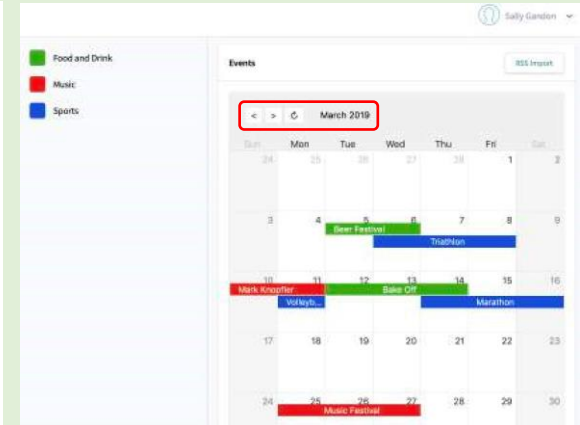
Sally Gandon

Food and Drink
Music
Sports

Events

RSS Import

< > ↻ March 2019

| Sun | Mon | Tue | Wed | Thu | Fri | Sat |
|---|---|---|---|---|---|---|
| 24 | 25 | 26 | 27 | 28 | 1 | 2 |
| 3 | 4 | 5 | 6 | 7 | 8 | 9 |
| 10 | 11 | 12 | 13 | 14 | 15 | 16 |
| 17 | 18 | 19 | 20 | 21 | 22 | 23 |
| 24 | 25 | 26 | 27 | 28 | 29 | 30 |

Beer Festival
Triathlon
Mark Knopfler...
Bake Off
Volleyb...
Marathon
Music Festival